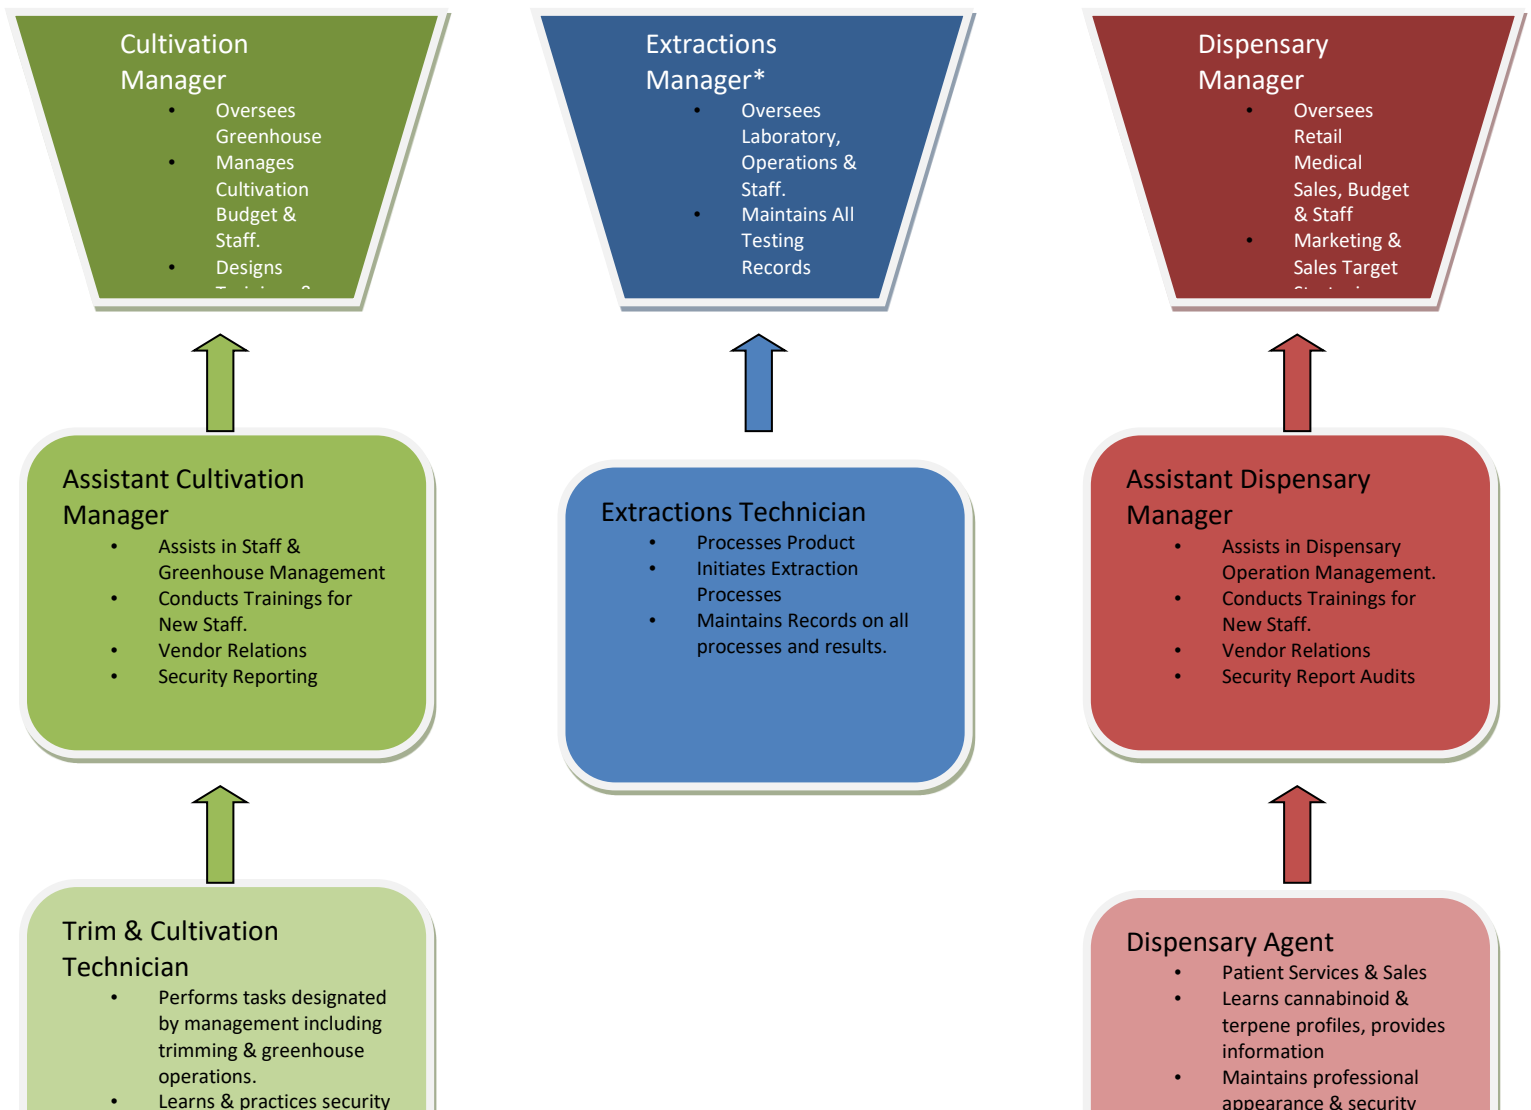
Cultivation Manager

- Oversees Greenhouse
- Manages Cultivation Budget & Staff.
- Designs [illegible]

Extractions Manager*

- Oversees Laboratory, Operations & Staff.
- Maintains All Testing Records

Dispensary Manager

- Oversees Retail Medical Sales, Budget & Staff
- Marketing & Sales Target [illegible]

Assistant Cultivation Manager

- Assists in Staff & Greenhouse Management
- Conducts Trainings for New Staff.
- Vendor Relations
- Security Reporting

Extractions Technician

- Processes Product
- Initiates Extraction Processes
- Maintains Records on all processes and results.

Assistant Dispensary Manager

- Assists in Dispensary Operation Management.
- Conducts Trainings for New Staff.
- Vendor Relations
- Security Report Audits

Trim & Cultivation Technician

- Performs tasks designated by management including trimming & greenhouse operations.
- Learns & practices security

Dispensary Agent

- Patient Services & Sales
- Learns cannabinoid & terpene profiles, provides information
- Maintains professional appearance & security